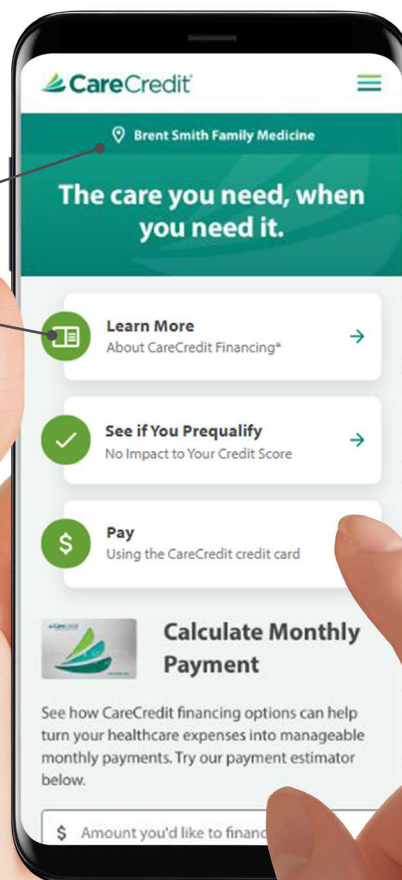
CareCredit

Brent Smith Family Medicine

The care you need, when you need it.

Learn More
About CareCredit Financing*

See if You Prequalify
No Impact to Your Credit Score

$
Pay
Using the CareCredit credit card

Calculate Monthly Payment

See how CareCredit financing options can help turn your healthcare expenses into manageable monthly payments. Try our payment estimator below.

$ Amount you'd like to financ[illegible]